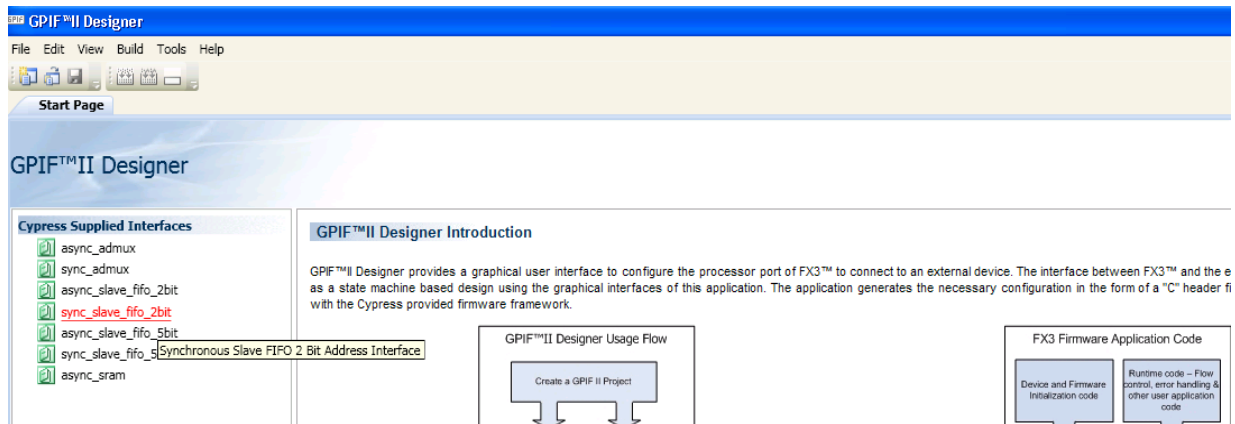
GPIF™II Designer

File Edit View Build Tools Help

Start Page

GPIF™II Designer

Cypress Supplied Interfaces

async_admux
sync_admux
async_slave_fifo_2bit
sync_slave_fifo_2bit
async_slave_fifo_5bit
sync_slave_fifo_5
Synchronous Slave FIFO 2 Bit Address Interface
async_sram

GPIF™II Designer Introduction

GPIF™II Designer provides a graphical user interface to configure the processor port of FX3™ to connect to an external device. The interface between FX3™ and the e as a state machine based design using the graphical interfaces of this application. The application generates the necessary configuration in the form of a "C" header fi with the Cypress provided firmware framework.

GPIF™II Designer Usage Flow

Create a GPIF II Project

FX3 Firmware Application Code

Device and Firmware Initialization code

Runtime code – Flow control, error handling & other user application code